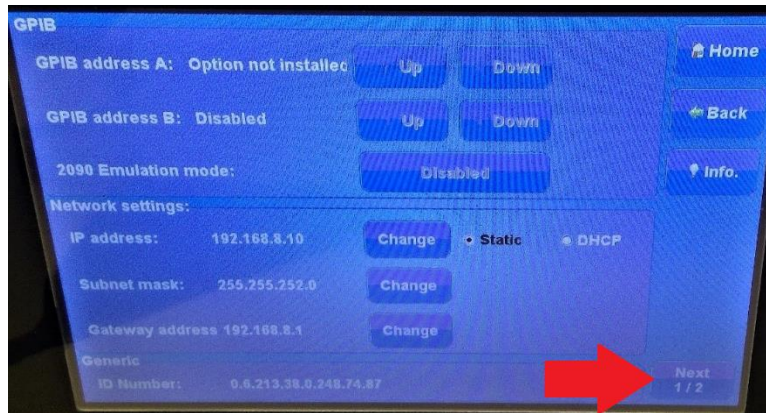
GPIB
GPIB address A: Option not installed Up Down
GPIB address B: Disabled Up Down
2090 Emulation mode: Disabled
Network settings:
IP address: 192.168.8.10 Change Static DHCP
Subnet mask: 255.255.252.0 Change
Gateway address 192.168.8.1 Change
Generic
ID Number: 0.6.213.38.0.248.74.87
Home
Back
Info.
Next 1 / 2